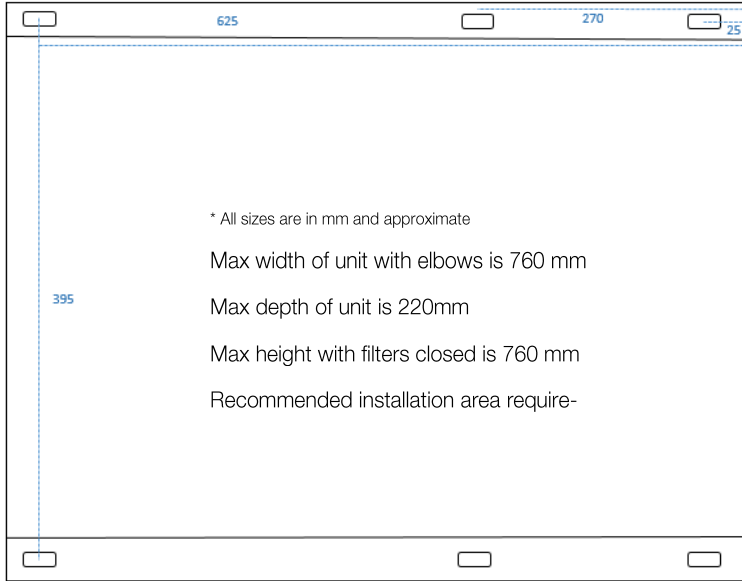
625

270

25

395

* All sizes are in mm and approximate

Max width of unit with elbows is 760 mm

Max depth of unit is 220mm

Max height with filters closed is 760 mm

Recommended installation area require-